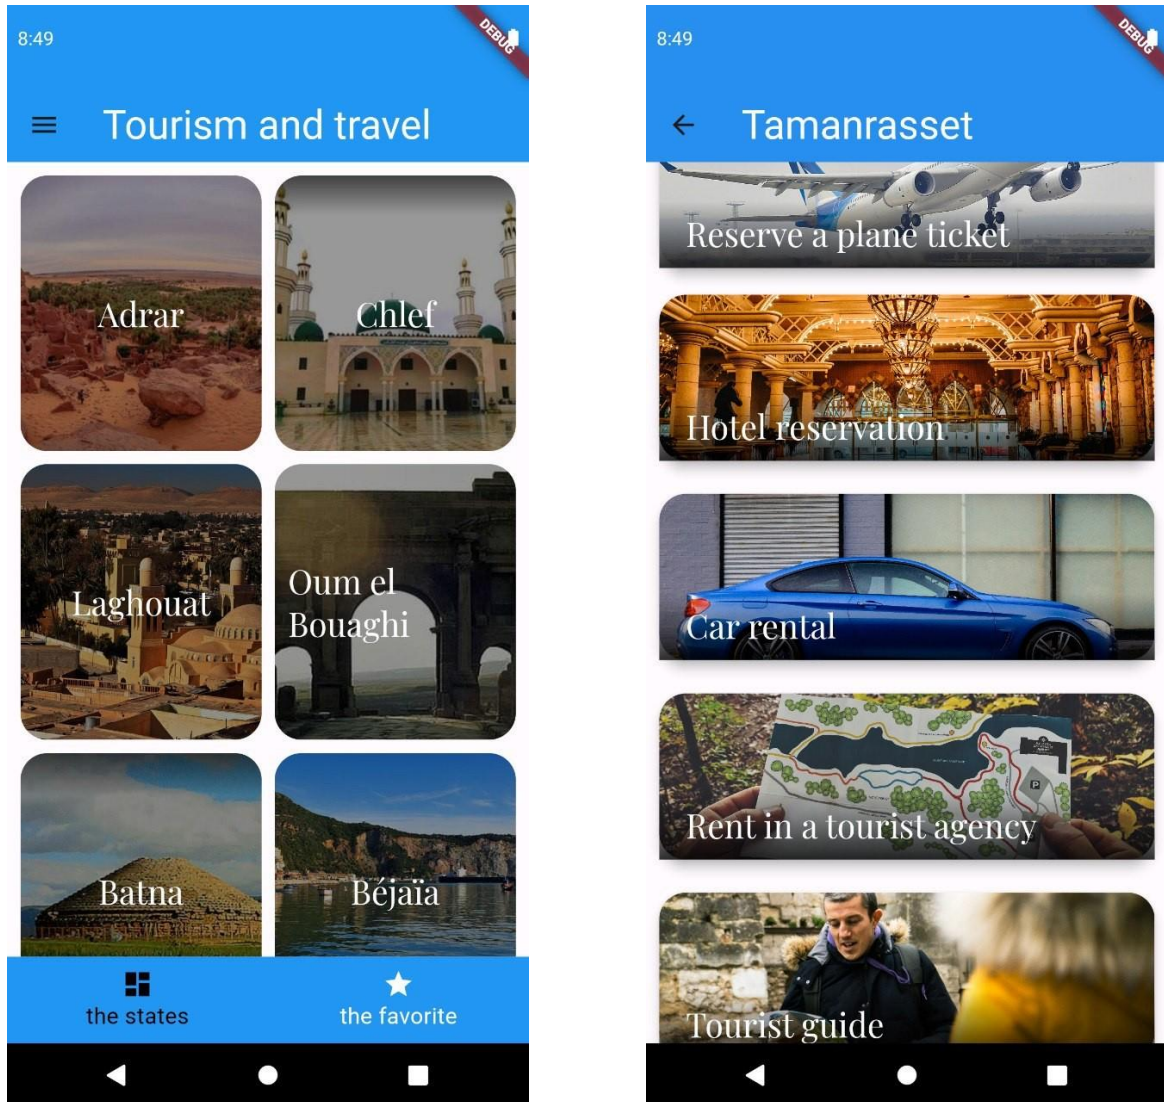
8:49

DEBUG

Tourism and travel

Adrar

Chlef

Laghouat

Oum el Bouaghi

Batna

Béjaïa

the states

the favorite

8:49

DEBUG

Tamanrasset

Reserve a plane ticket

Hotel reservation

Car rental

Rent in a tourist agency

Tourist guide